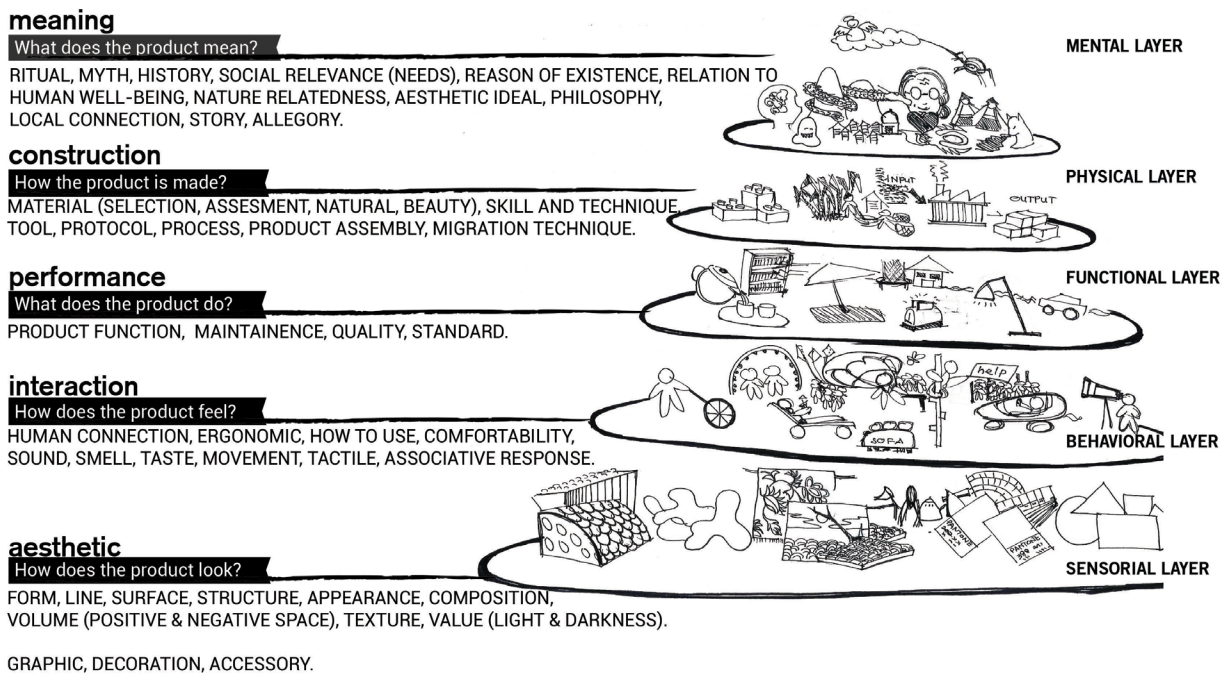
meaning

What does the product mean?

RITUAL, MYTH, HISTORY, SOCIAL RELEVANCE (NEEDS), REASON OF EXISTENCE, RELATION TO HUMAN WELL-BEING, NATURE RELATEDNESS, AESTHETIC IDEAL, PHILOSOPHY, LOCAL CONNECTION, STORY, ALLEGORY.

MENTAL LAYER

construction

How the product is made?

MATERIAL (SELECTION, ASSESMENT, NATURAL, BEAUTY), SKILL AND TECHNIQUE, TOOL, PROTOCOL, PROCESS, PRODUCT ASSEMBLY, MIGRATION TECHNIQUE.

INPUT

OUTPUT

PHYSICAL LAYER

performance

What does the product do?

PRODUCT FUNCTION, MAINTAINENCE, QUALITY, STANDARD.

FUNCTIONAL LAYER

interaction

How does the product feel?

HUMAN CONNECTION, ERGONOMIC, HOW TO USE, COMFORTABILITY, SOUND, SMELL, TASTE, MOVEMENT, TACTILE, ASSOCIATIVE RESPONSE.

help

SOFA

BEHAVIORAL LAYER

aesthetic

How does the product look?

FORM, LINE, SURFACE, STRUCTURE, APPEARANCE, COMPOSITION, VOLUME (POSITIVE & NEGATIVE SPACE), TEXTURE, VALUE (LIGHT & DARKNESS).

GRAPHIC, DECORATION, ACCESSORY.

SENSORIAL LAYER